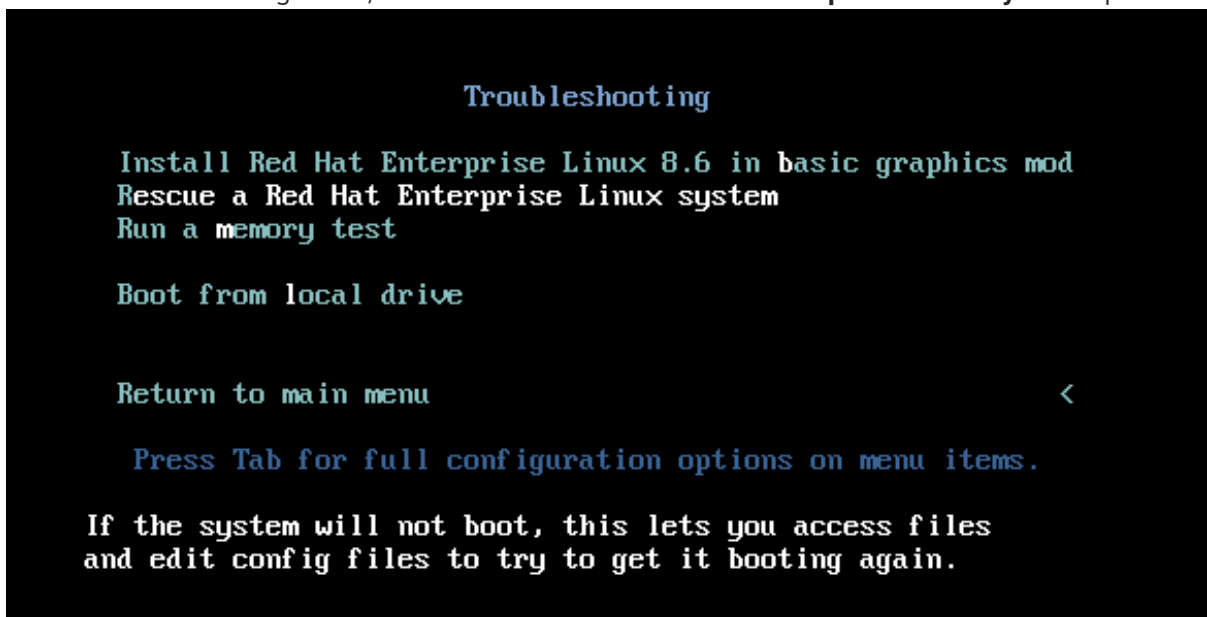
Troubleshooting

Install Red Hat Enterprise Linux 8.6 in basic graphics mod
Rescue a Red Hat Enterprise Linux system
Run a memory test

Boot from local drive

Return to main menu <

Press Tab for full configuration options on menu items.

If the system will not boot, this lets you access files and edit config files to try to get it booting again.